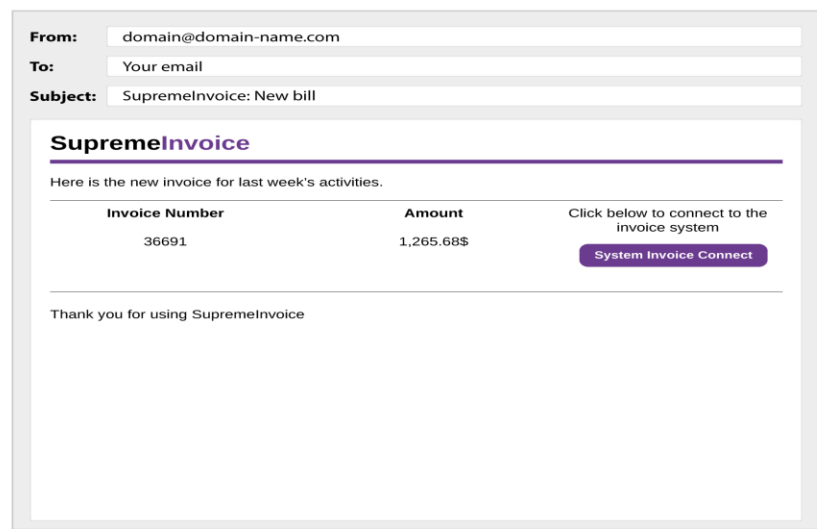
From: domain@domain-name.com

To: Your email

Subject: SupremeInvoice: New bill

SupremeInvoice

Here is the new invoice for last week's activities.

| Invoice Number | Amount | Click below to connect to the invoice system |
|---|---|---|
| 36691 | 1,265.68$ | System Invoice Connect |

Thank you for using SupremeInvoice